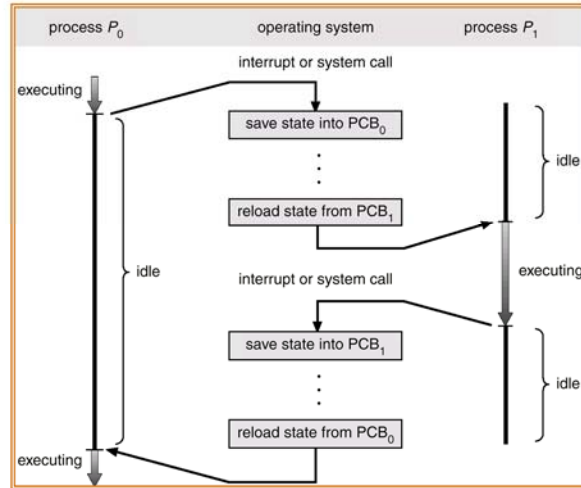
process $P_0$

operating system

process $P_1$

interrupt or system call

executing

save state into $PCB_0$

⋮

idle

reload state from $PCB_1$

idle

interrupt or system call

executing

save state into $PCB_1$

⋮

idle

reload state from $PCB_0$

executing